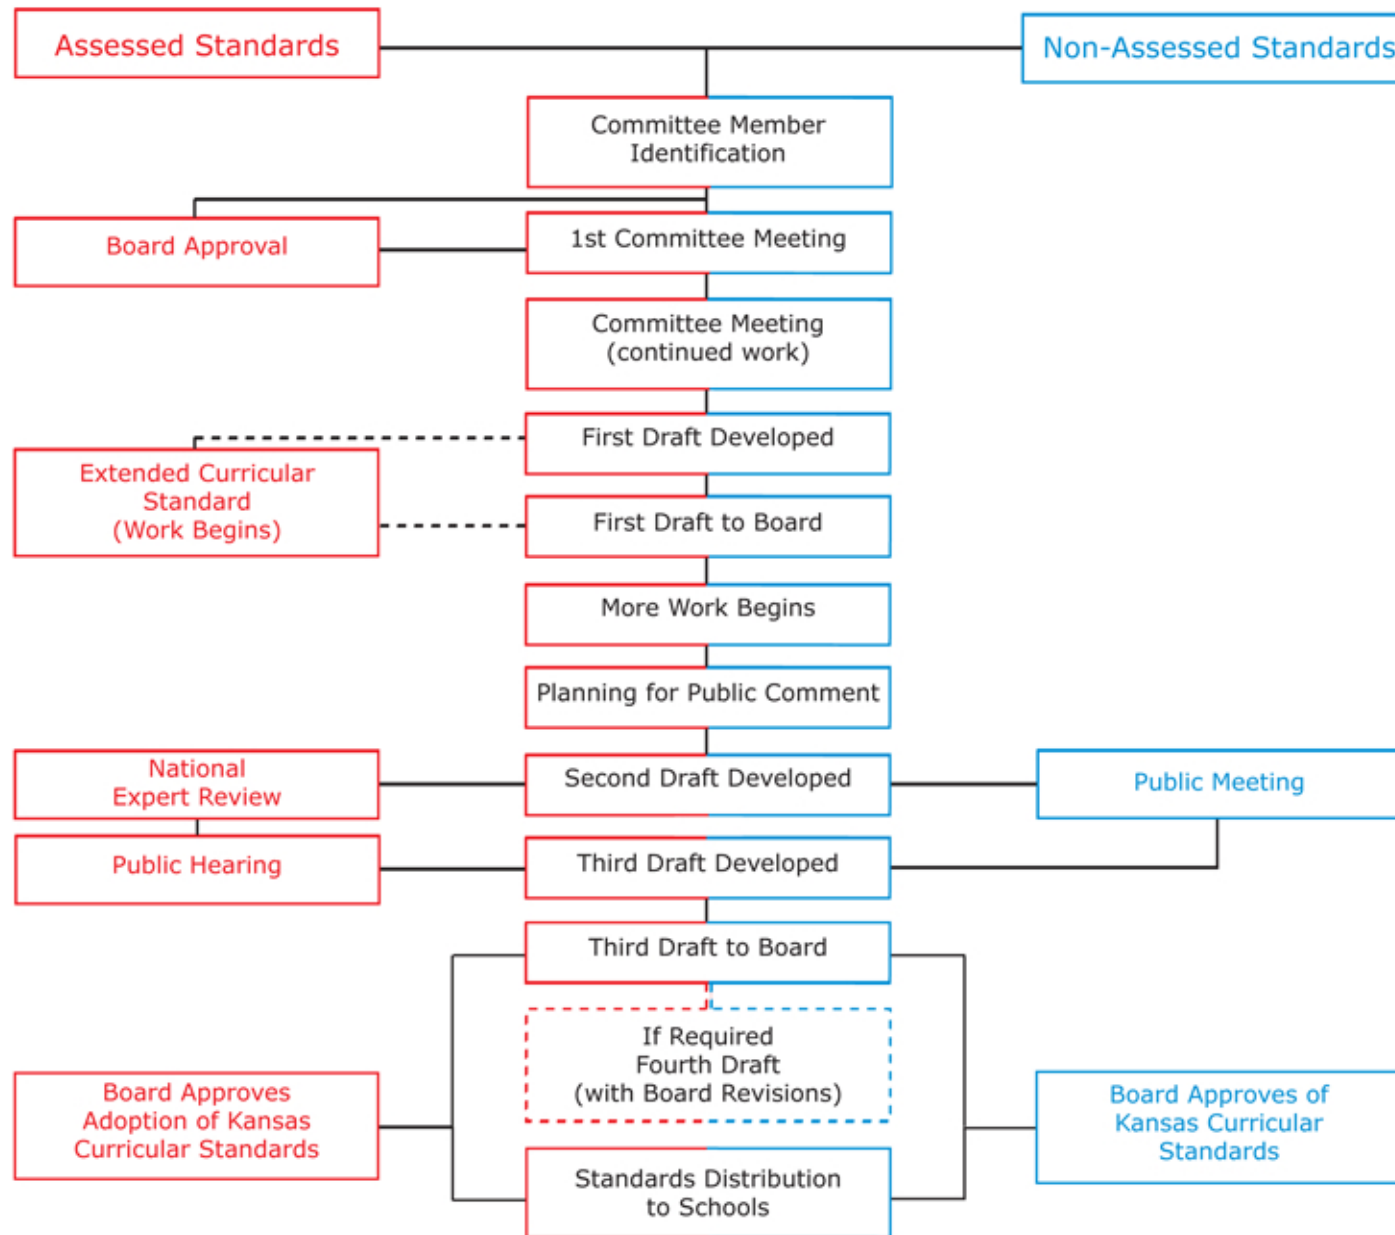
Assessed Standards

Non-Assessed Standards

Committee Member Identification

Board Approval

1st Committee Meeting

Committee Meeting (continued work)

First Draft Developed

Extended Curricular Standard (Work Begins)

First Draft to Board

More Work Begins

Planning for Public Comment

National Expert Review

Second Draft Developed

Public Meeting

Public Hearing

Third Draft Developed

Third Draft to Board

If Required Fourth Draft (with Board Revisions)

Board Approves Adoption of Kansas Curricular Standards

Board Approves of Kansas Curricular Standards

Standards Distribution to Schools